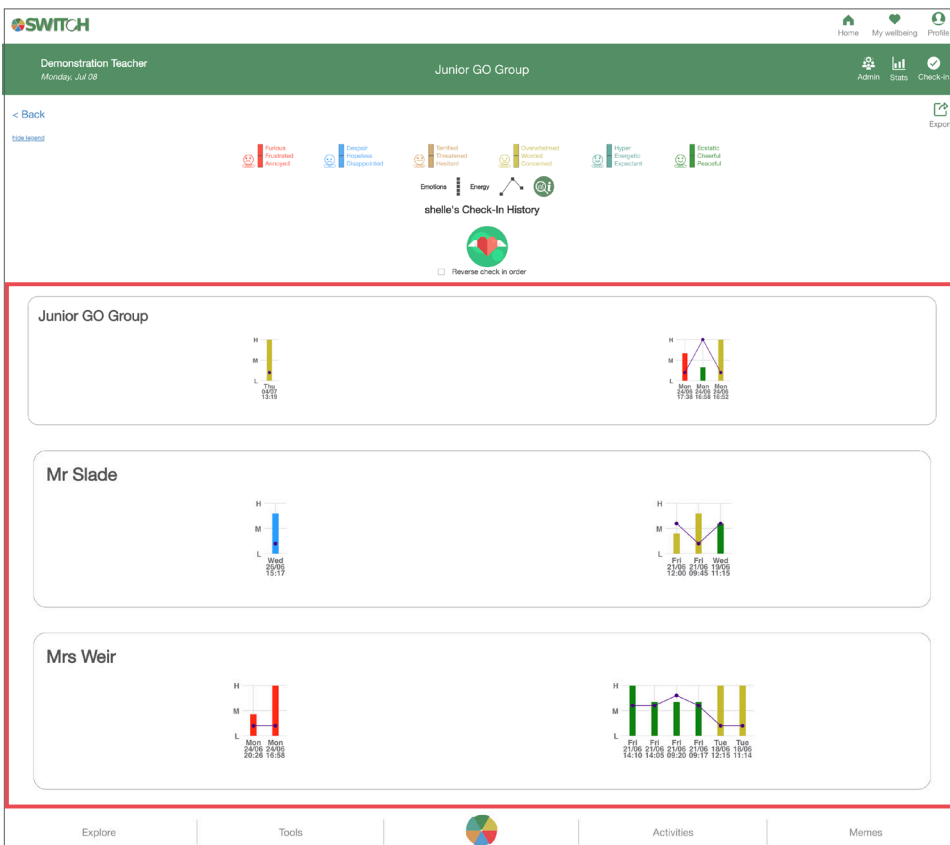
SWITCH

Home My wellbeing Profile

Demonstration Teacher
Monday, Jul 08

Junior GO Group

Admin Stats Check-in

< Back

Export

hide legend

Furious
Frustrated
Annoyed

Despair
Hopeless
Disappointed

Terrified
Threatened
Hesitant

Overwhelmed
Worried
Concerned

Hyper
Energetic
Expectant

Ecstatic
Cheerful
Peaceful

Emotions Energy

shelle's Check-In History

Reverse check in order

Junior GO Group

H
M
L
Thu 04/07 13:19

H
M
L
Mon 24/06 17:38
Mon 24/06 16:58
Mon 24/06 16:52

Mr Slade

H
M
L
Wed 26/06 15:17

H
M
L
Fri 21/06 12:00
Fri 21/06 09:45
Wed 19/06 11:15

Mrs Weir

H
M
L
Mon 24/06 20:28
Mon 24/06 16:58

H
M
L
Fri 21/06 14:10
Fri 21/06 14:05
Fri 21/06 09:20
Fri 21/06 09:17
Tue 18/06 12:15
Tue 18/06 11:14

Explore Tools Activities Memes